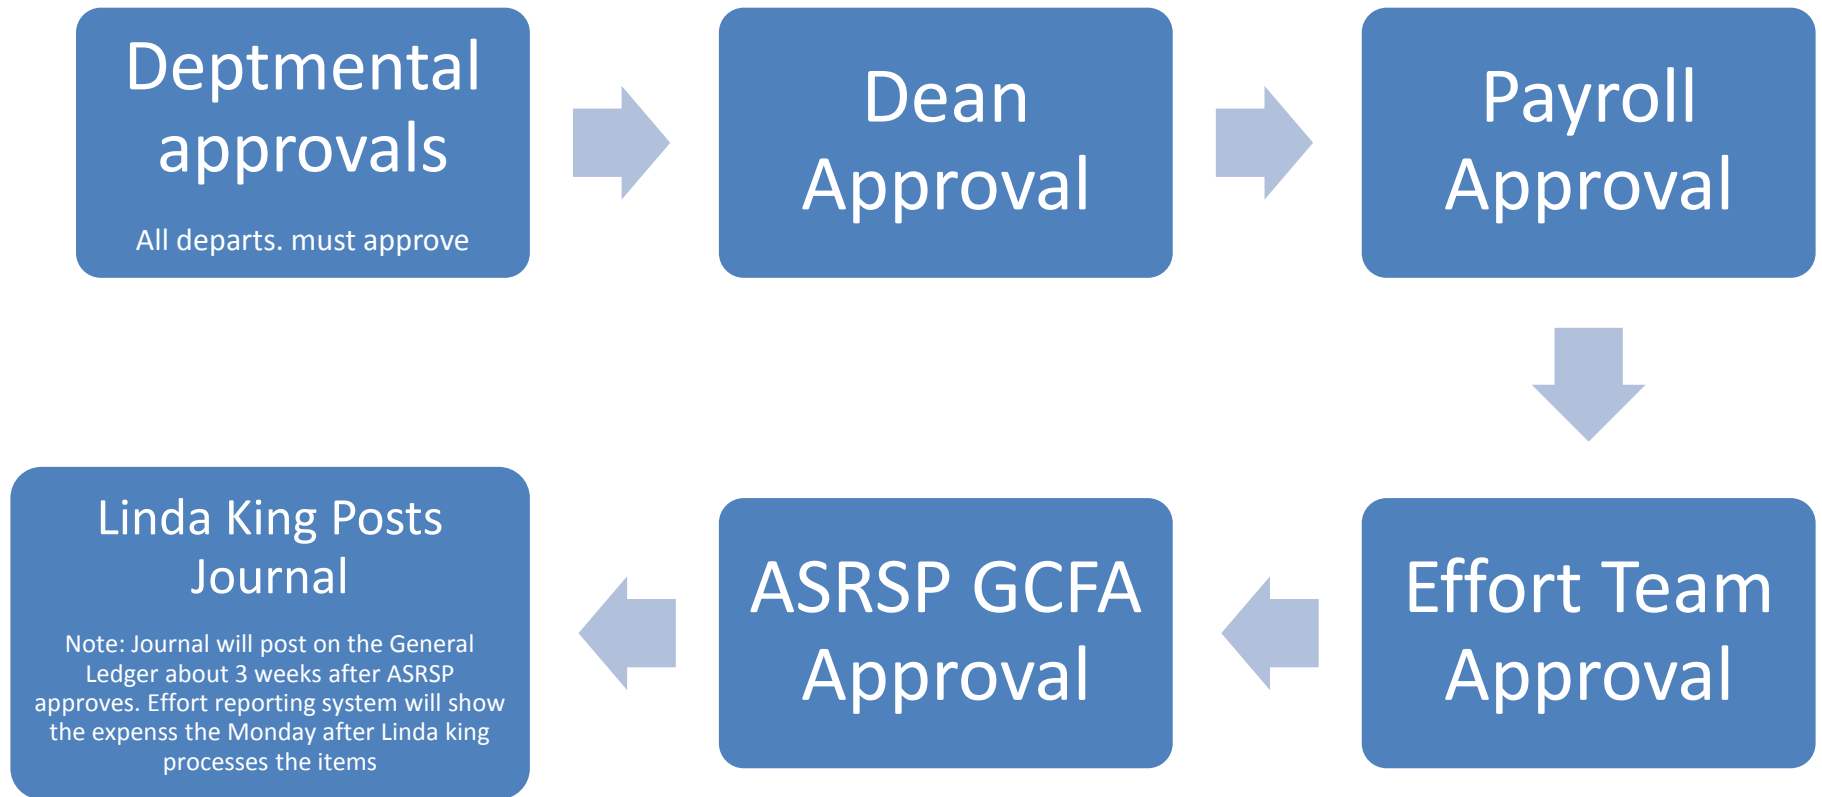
Deptmental approvals

All departs. must approve

Dean Approval

Payroll Approval

Effort Team Approval

ASRSP GCFA Approval

Linda King Posts Journal

Note: Journal will post on the General Ledger about 3 weeks after ASRSP approves. Effort reporting system will show the expenss the Monday after Linda king processes the items